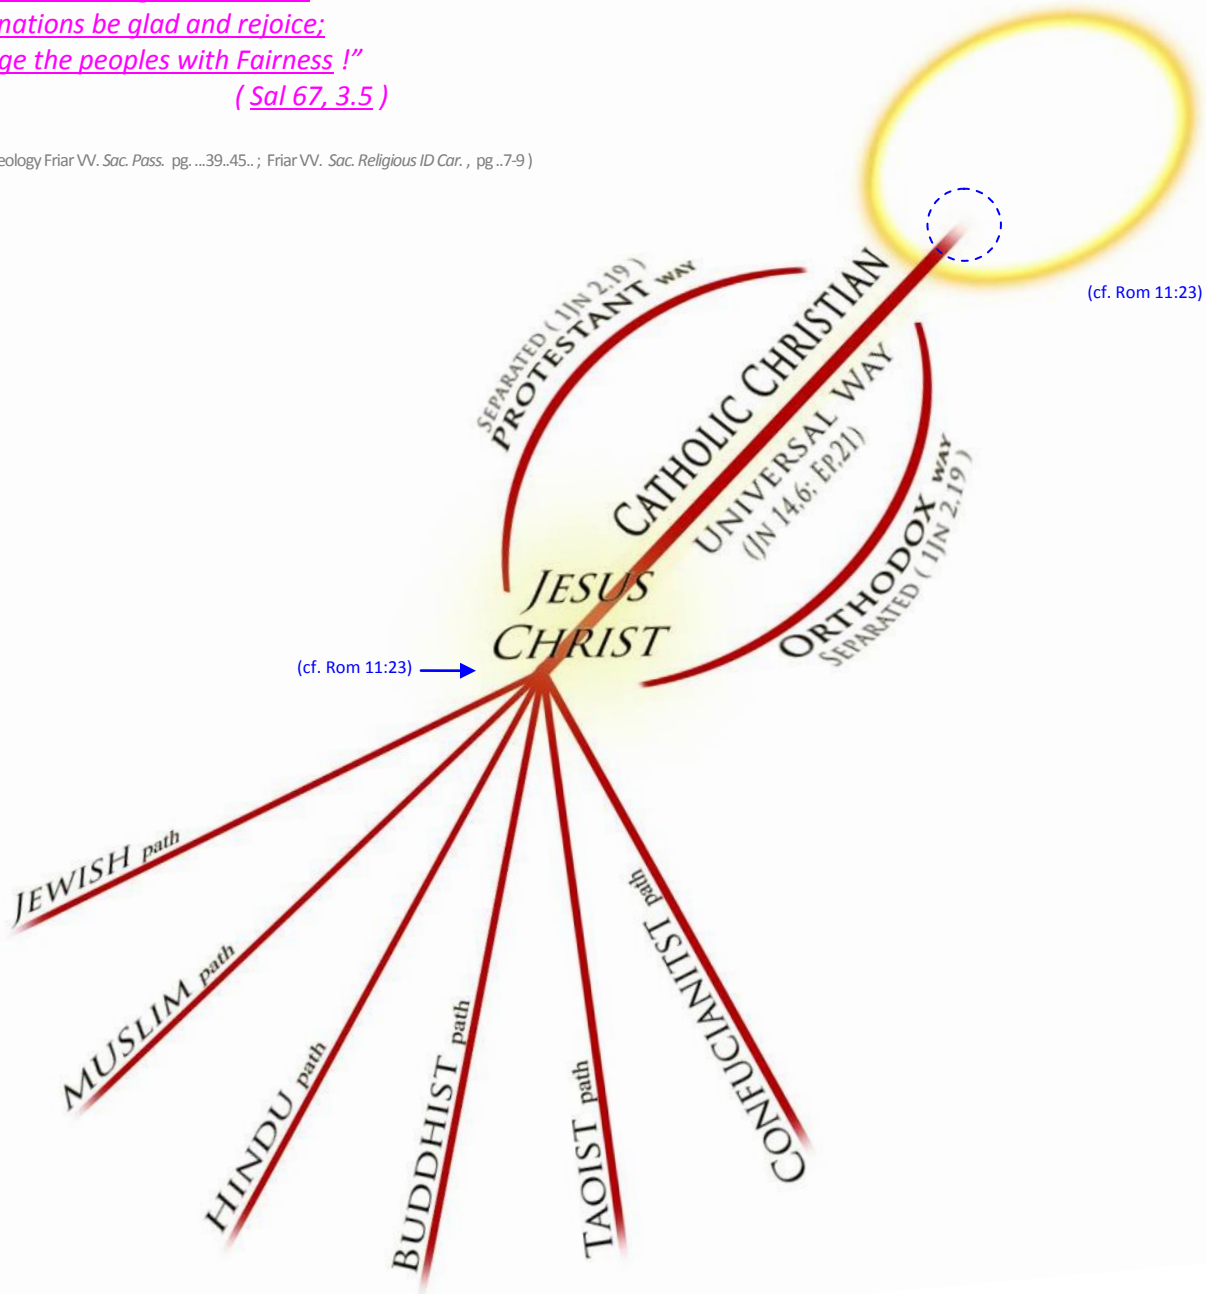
nations be glad and rejoice;
ge the peoples with Fairness !”
( Sal 67, 3.5 )

eology Friar VV. Sac. Pass. pg. ...39..45.. ; Friar VV. Sac. Religious ID Car. , pg ..7-9 )

(cf. Rom 11:23)

SEPARATED ( 1JN 2,19 )
PROTESTANT WAY

CATHOLIC CHRISTIAN
UNIVERSAL WAY
(JN 14,6; EP.2,21)

ORTHODOX WAY
SEPARATED ( 1JN 2,19 )

JESUS
CHRIST

(cf. Rom 11:23)

JEWISH path
MUSLIM path
HINDU path
BUDDHIST path
TAOIST path
CONFUCIANITST path